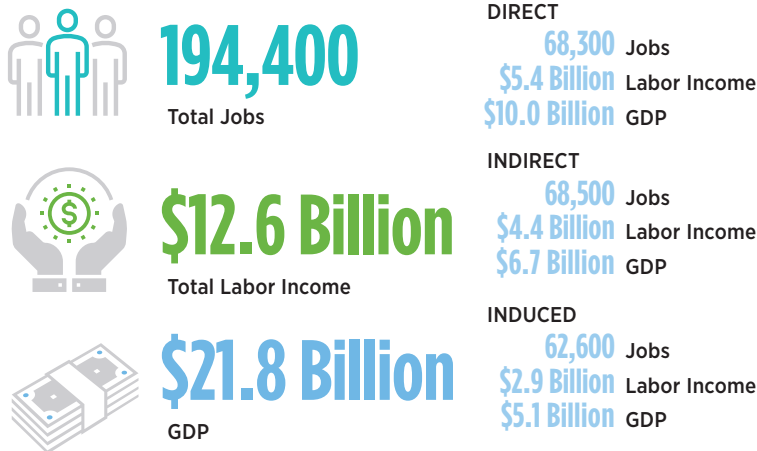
194,400
Total Jobs

$12.6 Billion
Total Labor Income

$21.8 Billion
GDP

DIRECT
68,300 Jobs
$5.4 Billion Labor Income
$10.0 Billion GDP

INDIRECT
68,500 Jobs
$4.4 Billion Labor Income
$6.7 Billion GDP

INDUCED
62,600 Jobs
$2.9 Billion Labor Income
$5.1 Billion GDP